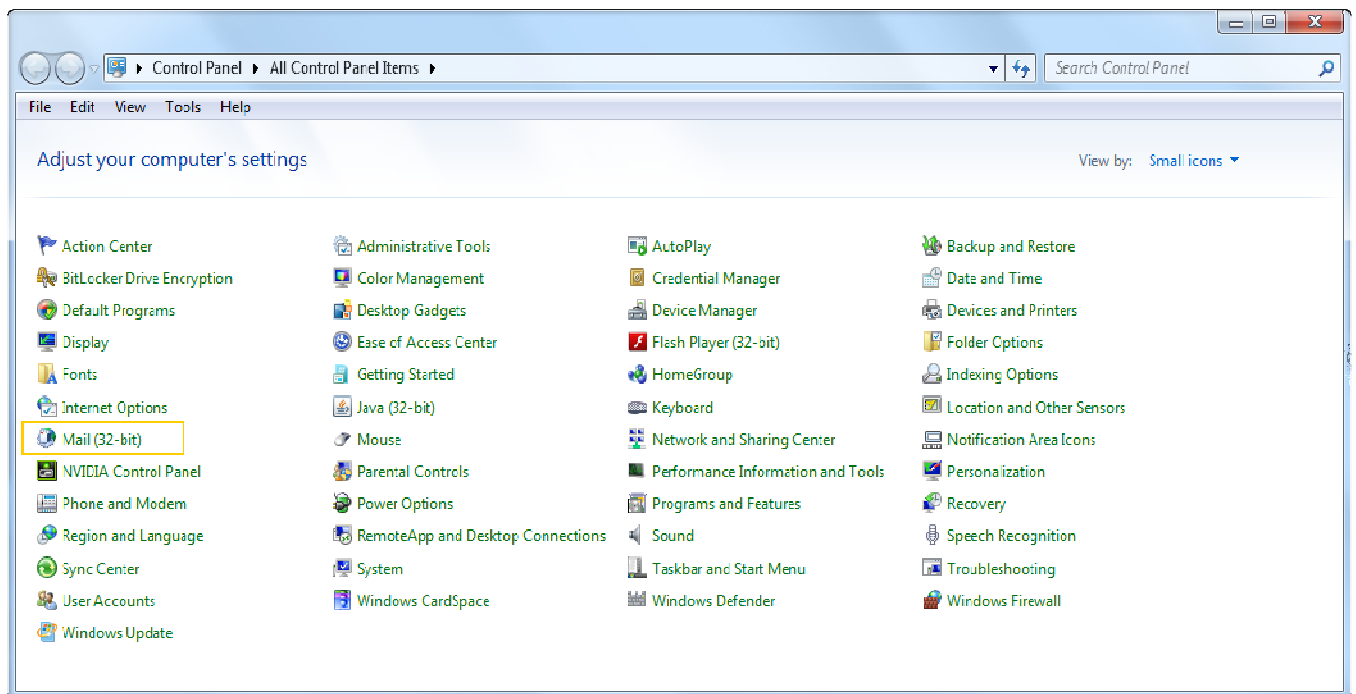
Control Panel ▸ All Control Panel Items ▸

Search Control Panel

File Edit View Tools Help

Adjust your computer's settings

View by: Small icons

Action Center
BitLocker Drive Encryption
Default Programs
Display
Fonts
Internet Options
Mail (32-bit)
NVIDIA Control Panel
Phone and Modem
Region and Language
Sync Center
User Accounts
Windows Update

Administrative Tools
Color Management
Desktop Gadgets
Ease of Access Center
Getting Started
Java (32-bit)
Mouse
Parental Controls
Power Options
RemoteApp and Desktop Connections
System
Windows CardSpace

AutoPlay
Credential Manager
Device Manager
Flash Player (32-bit)
HomeGroup
Keyboard
Network and Sharing Center
Performance Information and Tools
Programs and Features
Sound
Taskbar and Start Menu
Windows Defender

Backup and Restore
Date and Time
Devices and Printers
Folder Options
Indexing Options
Location and Other Sensors
Notification Area Icons
Personalization
Recovery
Speech Recognition
Troubleshooting
Windows Firewall